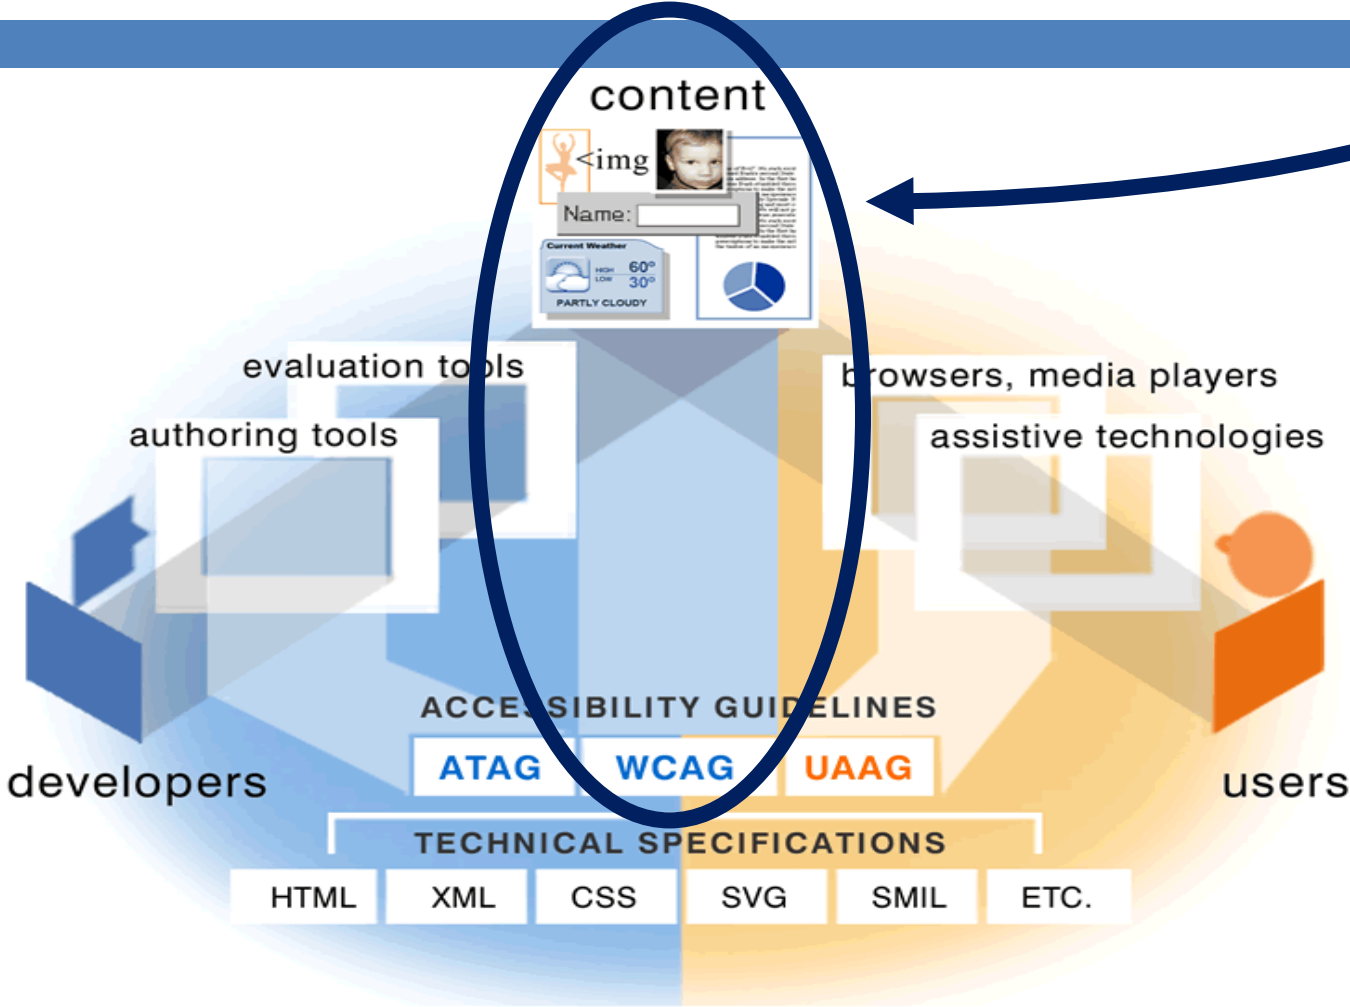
content

<img

Name:

Current Weather

HIGH 60°
LOW 30°

PARTLY CLOUDY

evaluation tools

authoring tools

browsers, media players

assistive technologies

developers

users

ACCESSIBILITY GUIDELINES

ATAG WCAG UAAG

TECHNICAL SPECIFICATIONS

| HTML | XML | CSS | SVG | SMIL | ETC. |
|---|---|---|---|---|---|